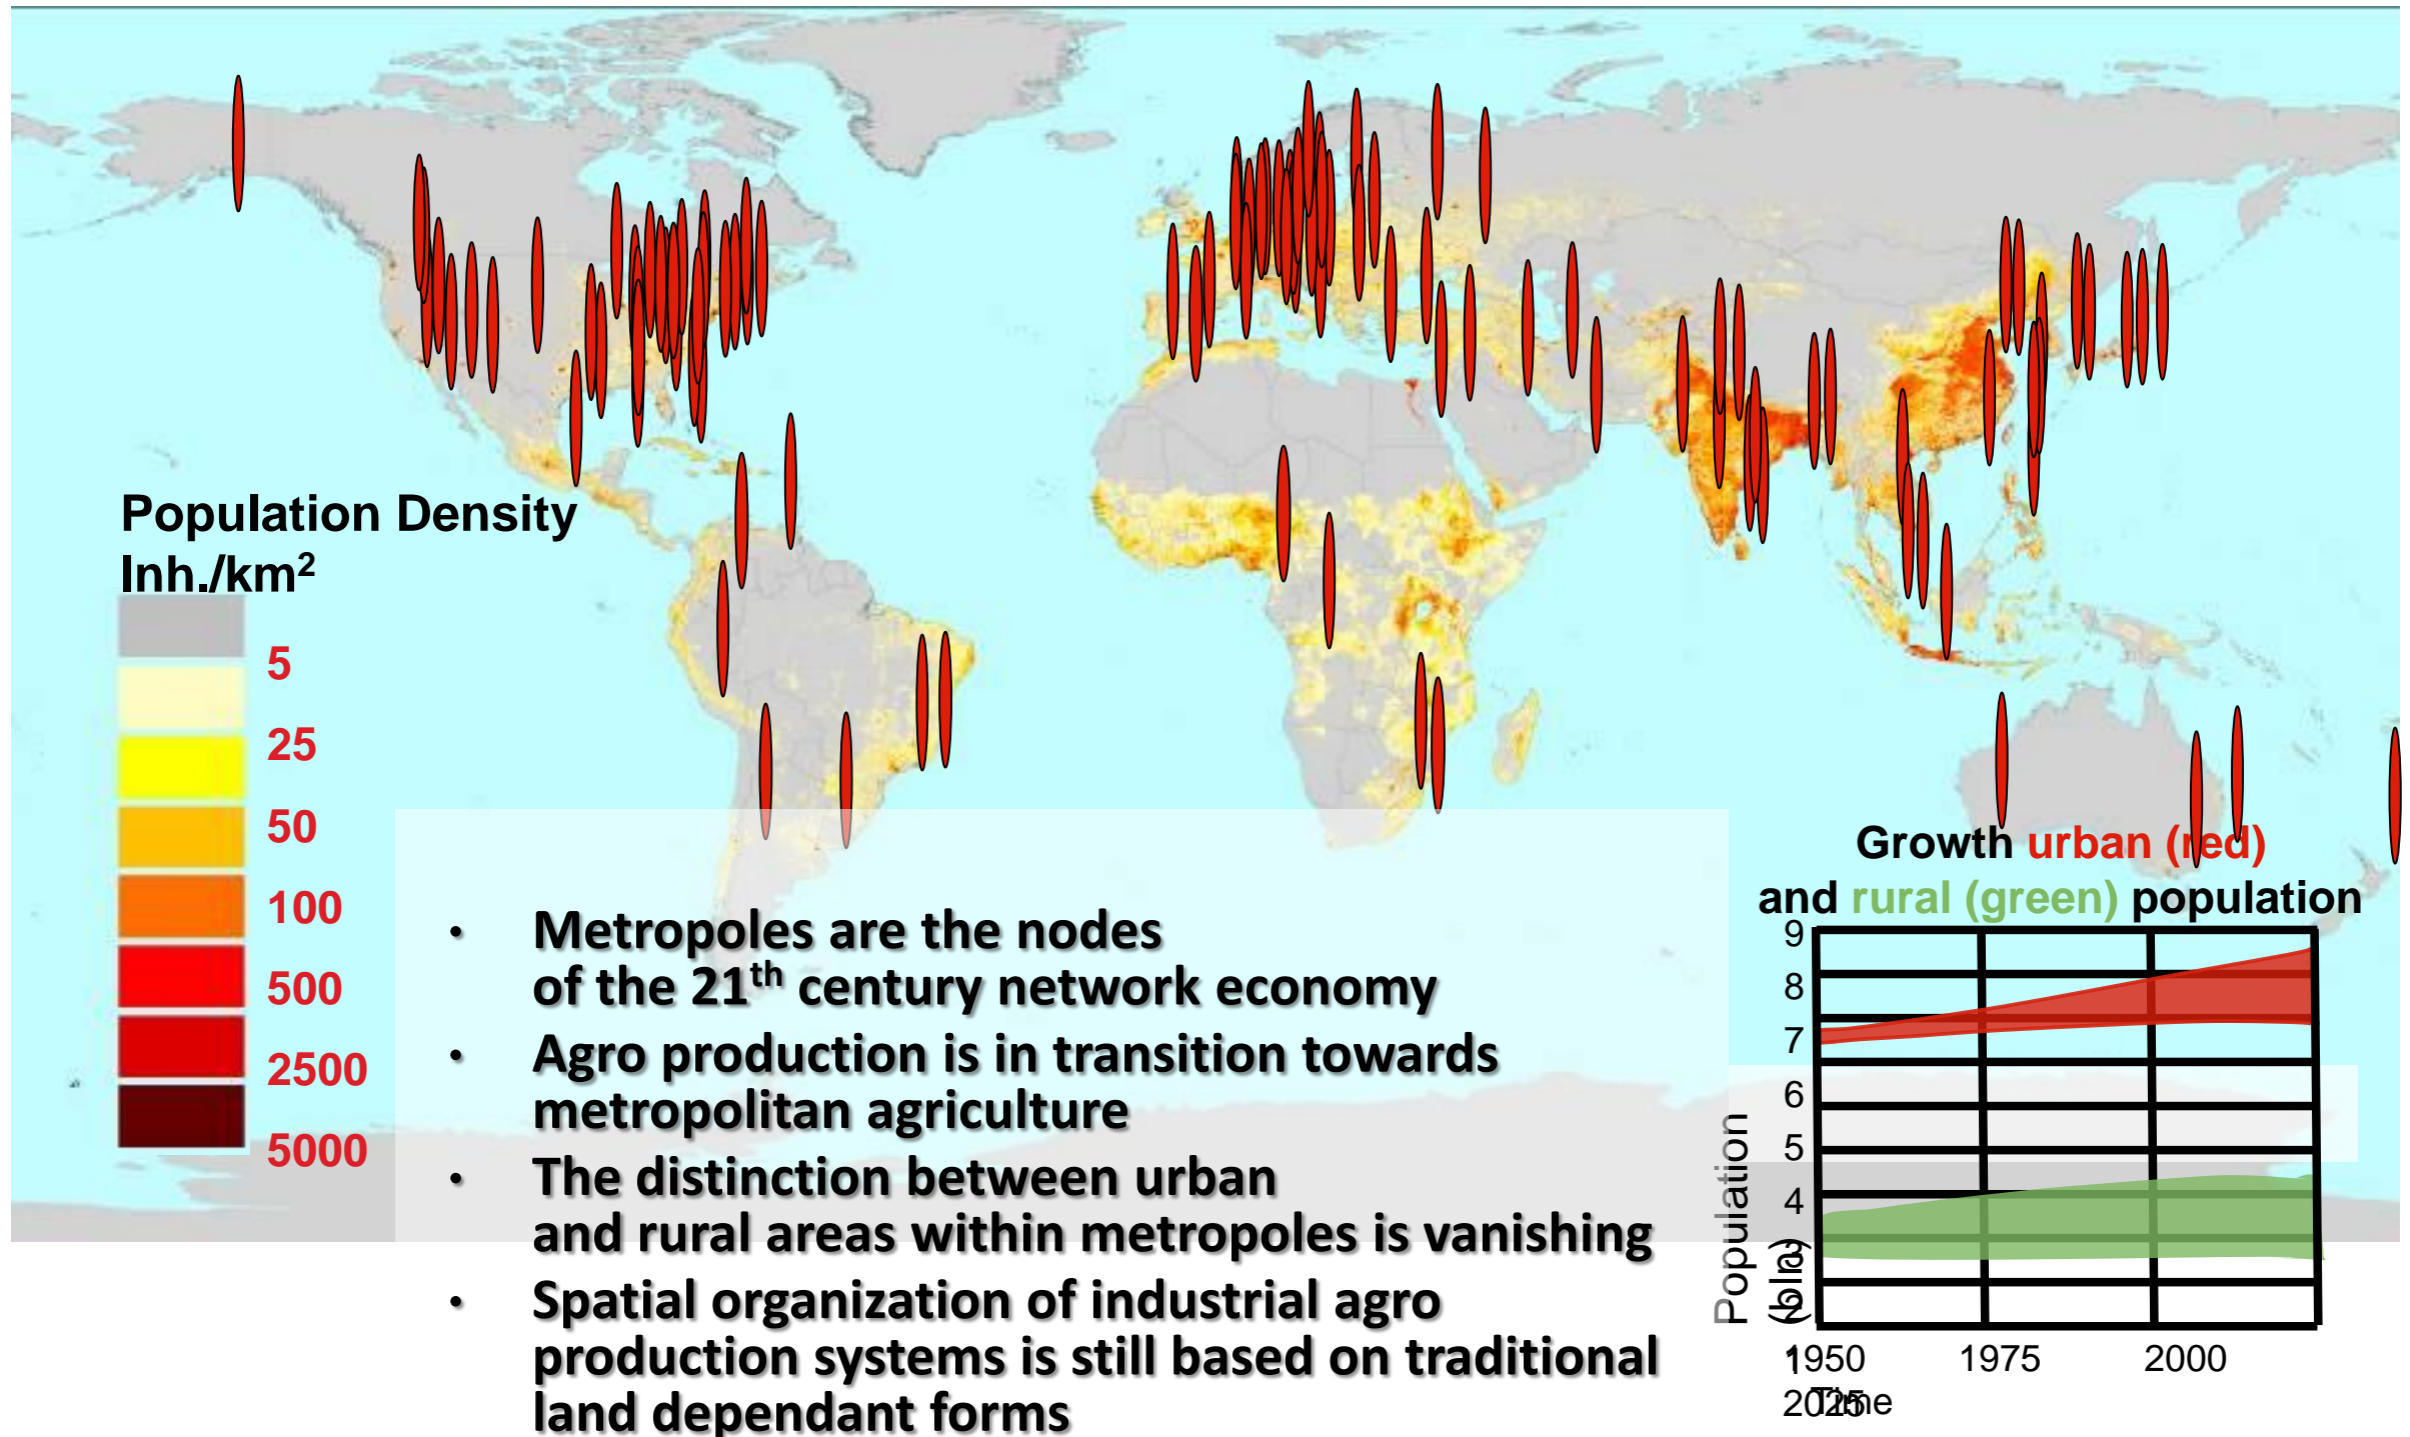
Population Density
Inh./km²

5
25
50
100
500
2500
5000

- Metropoles are the nodes of the 21$^{th}$ century network economy
- Agro production is in transition towards metropolitan agriculture
- The distinction between urban and rural areas within metropoles is vanishing
- Spatial organization of industrial agro production systems is still based on traditional land dependant forms

Growth urban (red) and rural (green) population

9
8
7
6
5
4
3
2

Population (bla)

1950
1975
2000
2025
Time